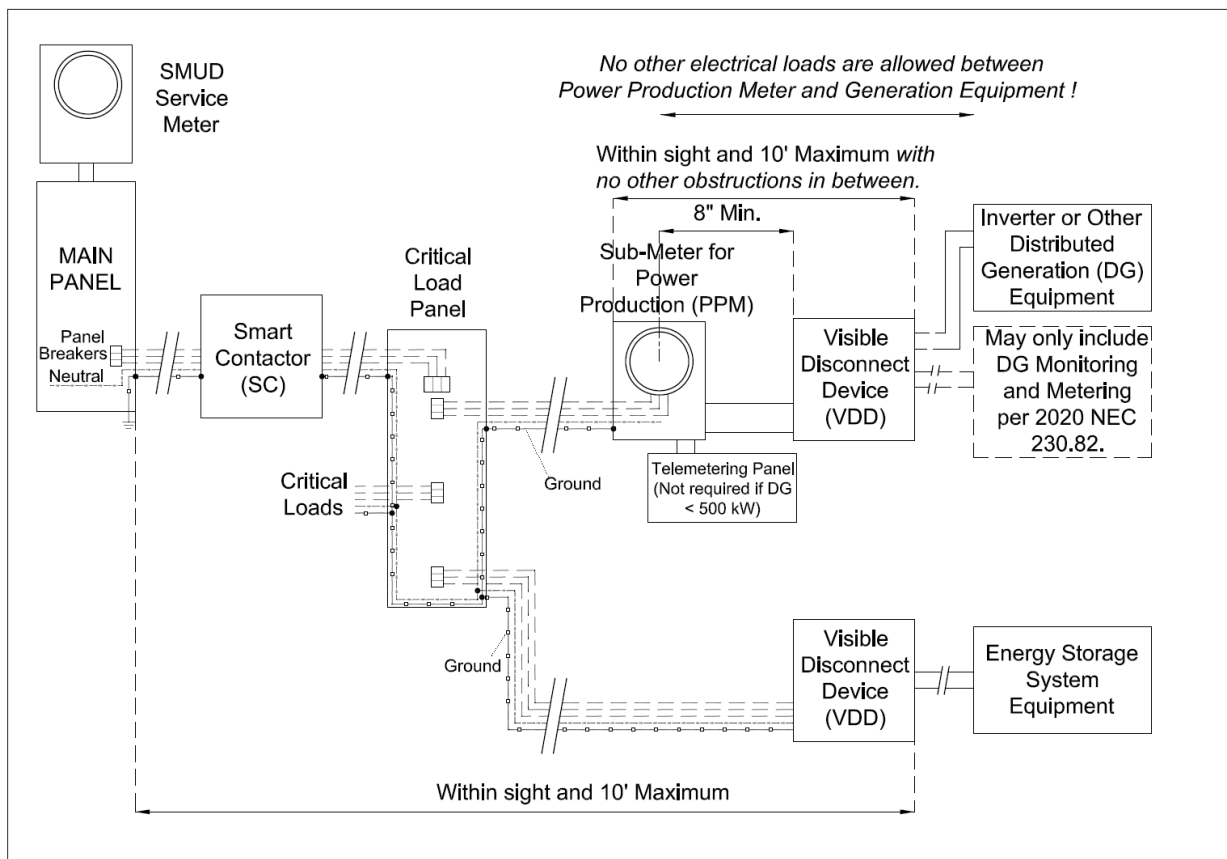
SMUD Service Meter

No other electrical loads are allowed between Power Production Meter and Generation Equipment !

Within sight and 10' Maximum with no other obstructions in between.

8" Min.

MAIN PANEL

Panel Breakers

Neutral

Smart Contactor (SC)

Critical Load Panel

Sub-Meter for Power Production (PPM)

Visible Disconnect Device (VDD)

Inverter or Other Distributed Generation (DG) Equipment

May only include DG Monitoring and Metering per 2020 NEC 230.82.

Critical Loads

Ground

Telemetering Panel (Not required if DG < 500 kW)

Ground

Visible Disconnect Device (VDD)

Energy Storage System Equipment

Within sight and 10' Maximum